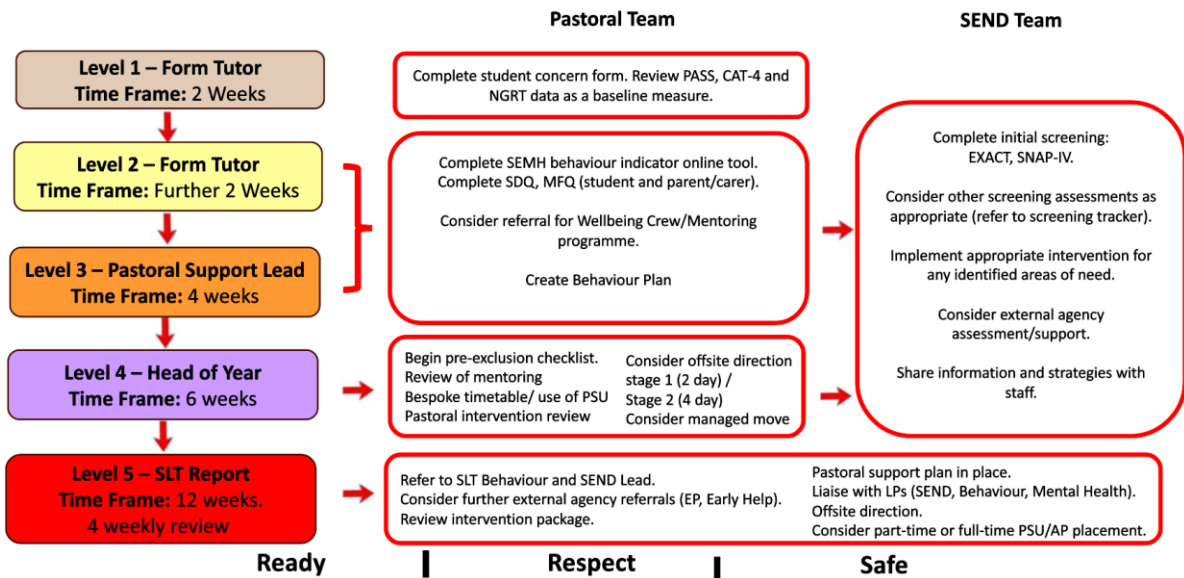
Pastoral Team

SEND Team

Level 1 – Form Tutor
Time Frame: 2 Weeks

Complete student concern form. Review PASS, CAT-4 and NGRT data as a baseline measure.

Level 2 – Form Tutor
Time Frame: Further 2 Weeks

Level 3 – Pastoral Support Lead
Time Frame: 4 weeks

Complete SEMH behaviour indicator online tool.
Complete SDQ, MFQ (student and parent/carer).

Consider referral for Wellbeing Crew/Mentoring programme.

Create Behaviour Plan

Complete initial screening:
EXACT, SNAP-IV.

Consider other screening assessments as appropriate (refer to screening tracker).

Implement appropriate intervention for any identified areas of need.

Consider external agency assessment/support.

Share information and strategies with staff.

Level 4 – Head of Year
Time Frame: 6 weeks

Begin pre-exclusion checklist.
Review of mentoring
Bespoke timetable/ use of PSU
Pastoral intervention review

Consider offsite direction stage 1 (2 day) /
Stage 2 (4 day)
Consider managed move

Level 5 – SLT Report
Time Frame: 12 weeks.
4 weekly review

Refer to SLT Behaviour and SEND Lead.
Consider further external agency referrals (EP, Early Help).
Review intervention package.

Pastoral support plan in place.
Liaise with LPs (SEND, Behaviour, Mental Health).
Offsite direction.
Consider part-time or full-time PSU/AP placement.

Ready | Respect | Safe